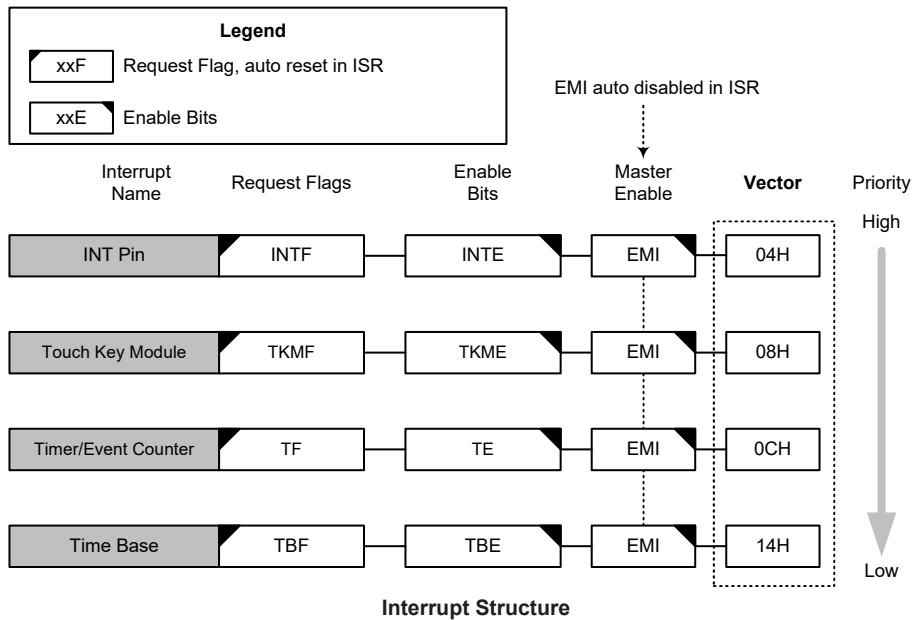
Legend

xxF Request Flag, auto reset in ISR

xxE Enable Bits

EMI auto disabled in ISR

| Interrupt Name | Request Flags | Enable Bits | Master Enable | Vector | Priority |
|---|---|---|---|---|---|
| | | | | | High |
| INT Pin | INTF | INTE | EMI | 04H | |
| Touch Key Module | TKMF | TKME | EMI | 08H | |
| Timer/Event Counter | TF | TE | EMI | 0CH | |
| Time Base | TBF | TBE | EMI | 14H | |
| | | | | | Low |

Interrupt Structure